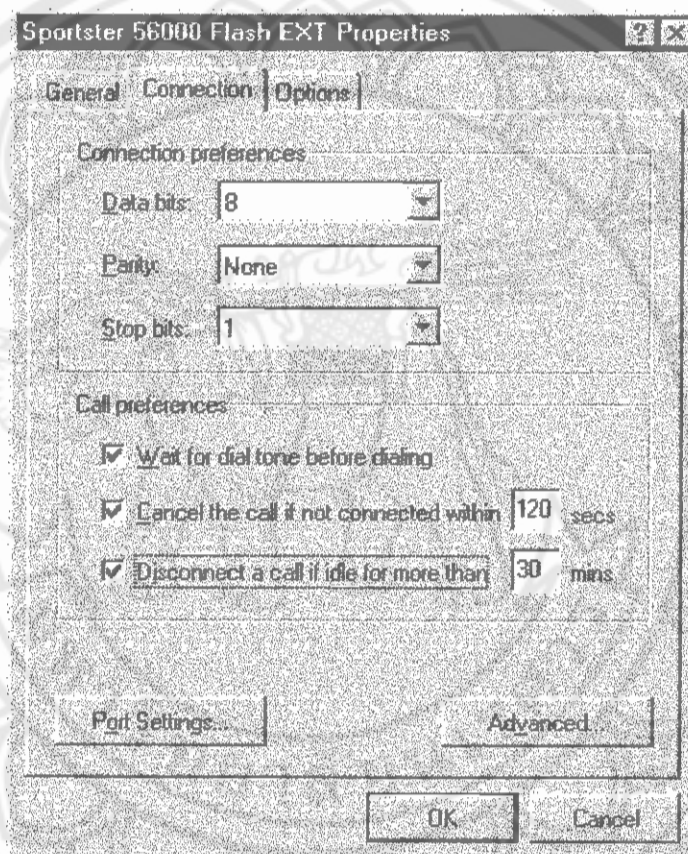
Sportster 56000 Flash EXT Properties

? ×

General | Connection | Options

Connection preferences

Data bits: 8

Parity: None

Stop bits: 1

Call preferences

☑ Wait for dial tone before dialing

☑ Cancel the call if not connected within 120 secs

☑ Disconnect a call if idle for more than 30 mins

Port Settings...

Advanced...

OK

Cancel